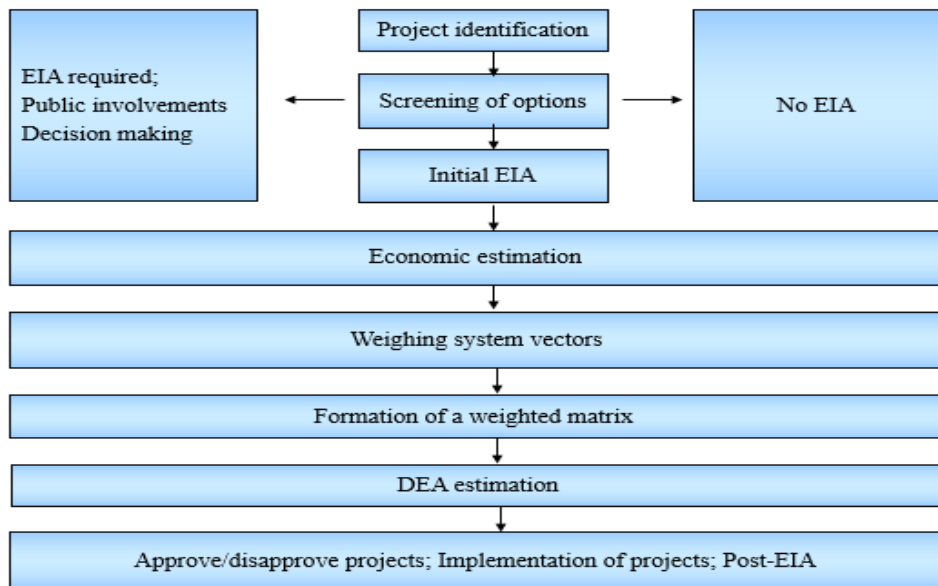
Project identification

EIA required;
Public involvements
Decision making

Screening of options

No EIA

Initial EIA

Economic estimation

Weighing system vectors

Formation of a weighted matrix

DEA estimation

Approve/disapprove projects; Implementation of projects; Post-EIA